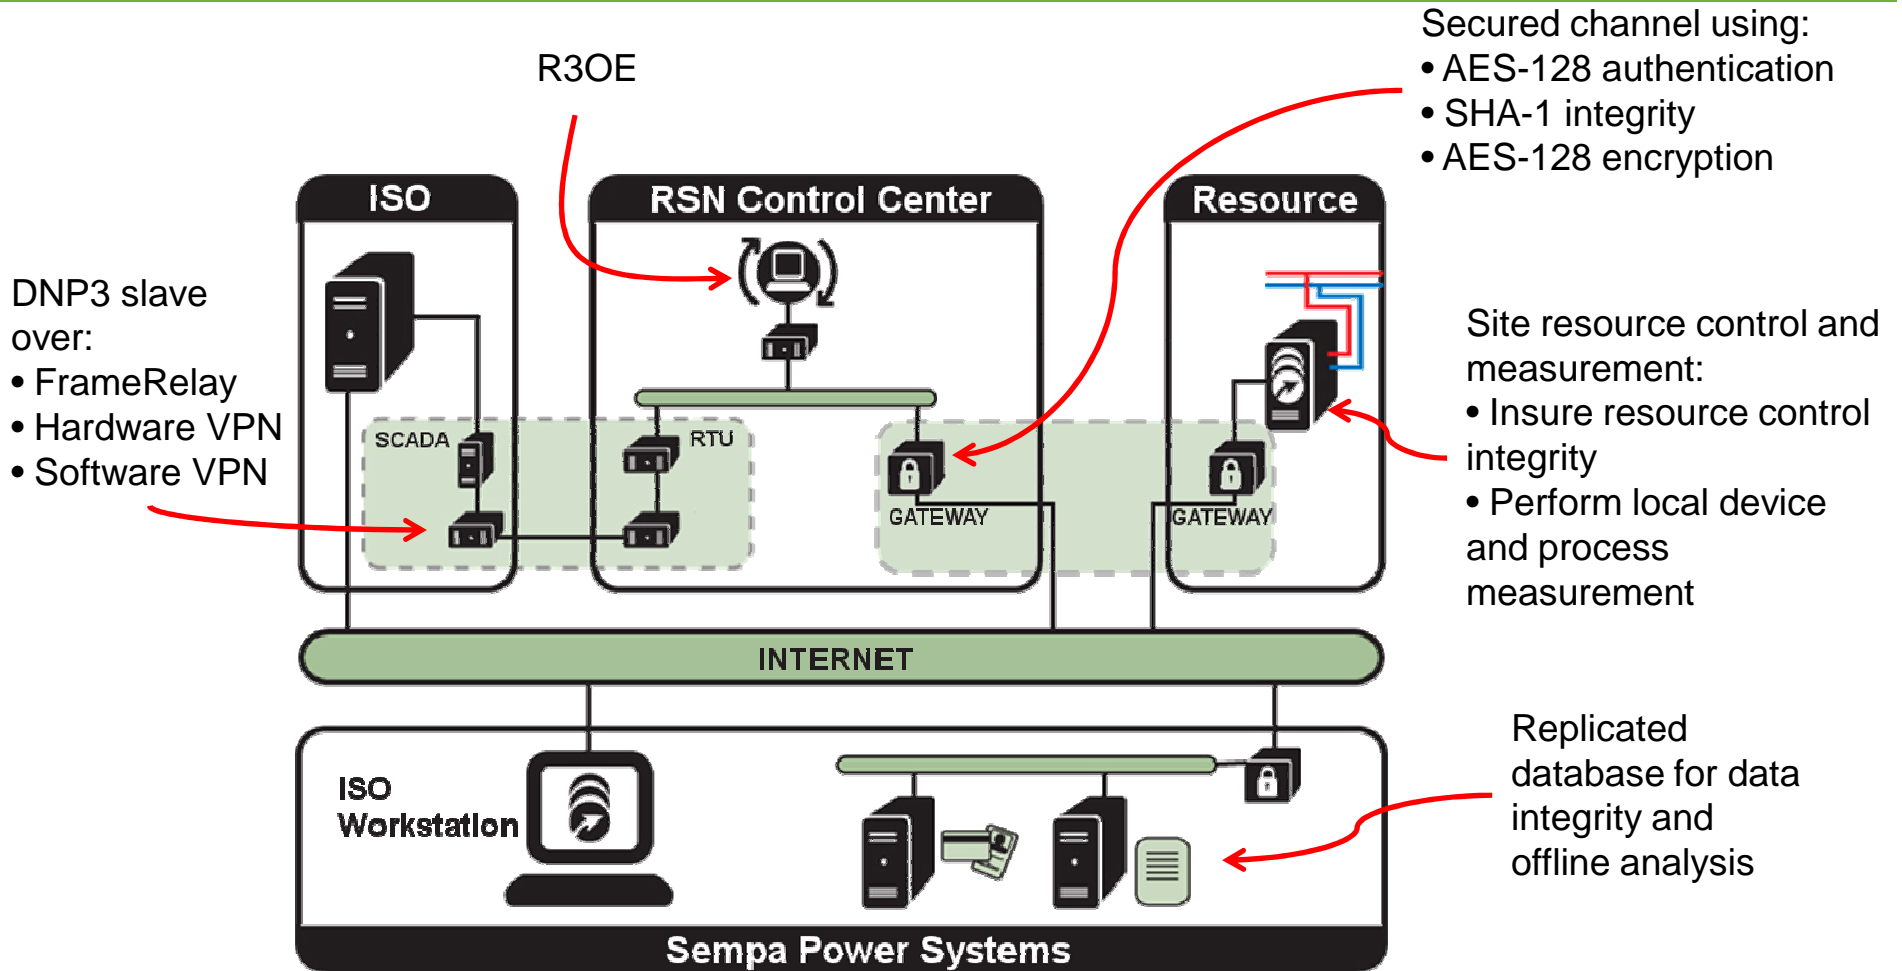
Secured channel using:
• AES-128 authentication
• SHA-1 integrity
• AES-128 encryption

R3OE

ISO

RSN Control Center

Resource

DNP3 slave over:
• FrameRelay
• Hardware VPN
• Software VPN

SCADA

RTU

GATEWAY

GATEWAY

Site resource control and measurement:
• Insure resource control integrity
• Perform local device and process measurement

INTERNET

ISO Workstation

Replicated database for data integrity and offline analysis

Sempa Power Systems